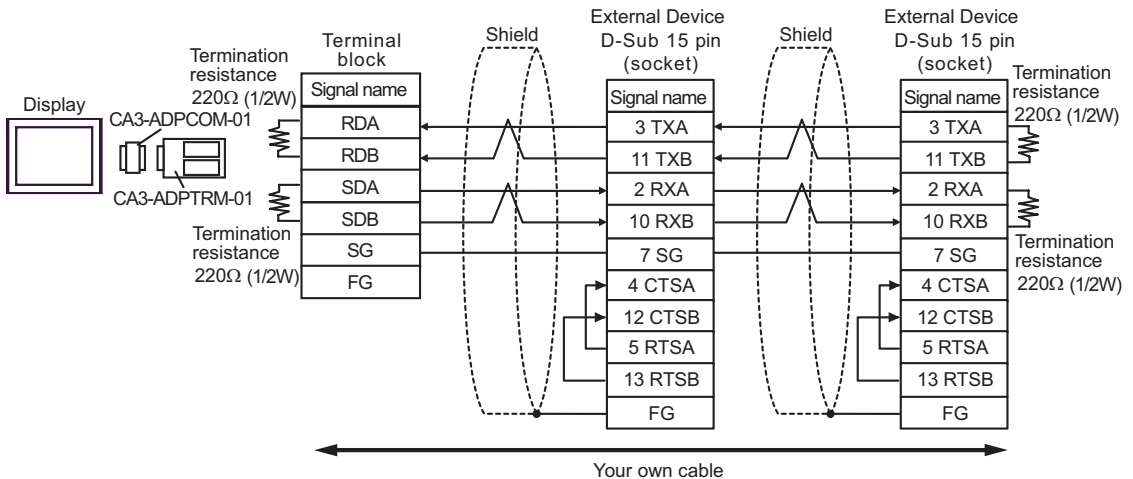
Display

CA3-ADPCOM-01

CA3-ADPTRM-01

Termination resistance 220Ω (1/2W)

Termination resistance 220Ω (1/2W)

Terminal block

| Signal name |
|---|
| RDA |
| RDB |
| SDA |
| SDB |
| SG |
| FG |

Shield

External Device D-Sub 15 pin (socket)

| Signal name |
|---|
| 3 TXA |
| 11 TXB |
| 2 RXA |
| 10 RXB |
| 7 SG |
| 4 CTSA |
| 12 CTSB |
| 5 RTSA |
| 13 RTSB |
| FG |

Shield

External Device D-Sub 15 pin (socket)

| Signal name |
|---|
| 3 TXA |
| 11 TXB |
| 2 RXA |
| 10 RXB |
| 7 SG |
| 4 CTSA |
| 12 CTSB |
| 5 RTSA |
| 13 RTSB |
| FG |

Termination resistance 220Ω (1/2W)

Termination resistance 220Ω (1/2W)

Your own cable